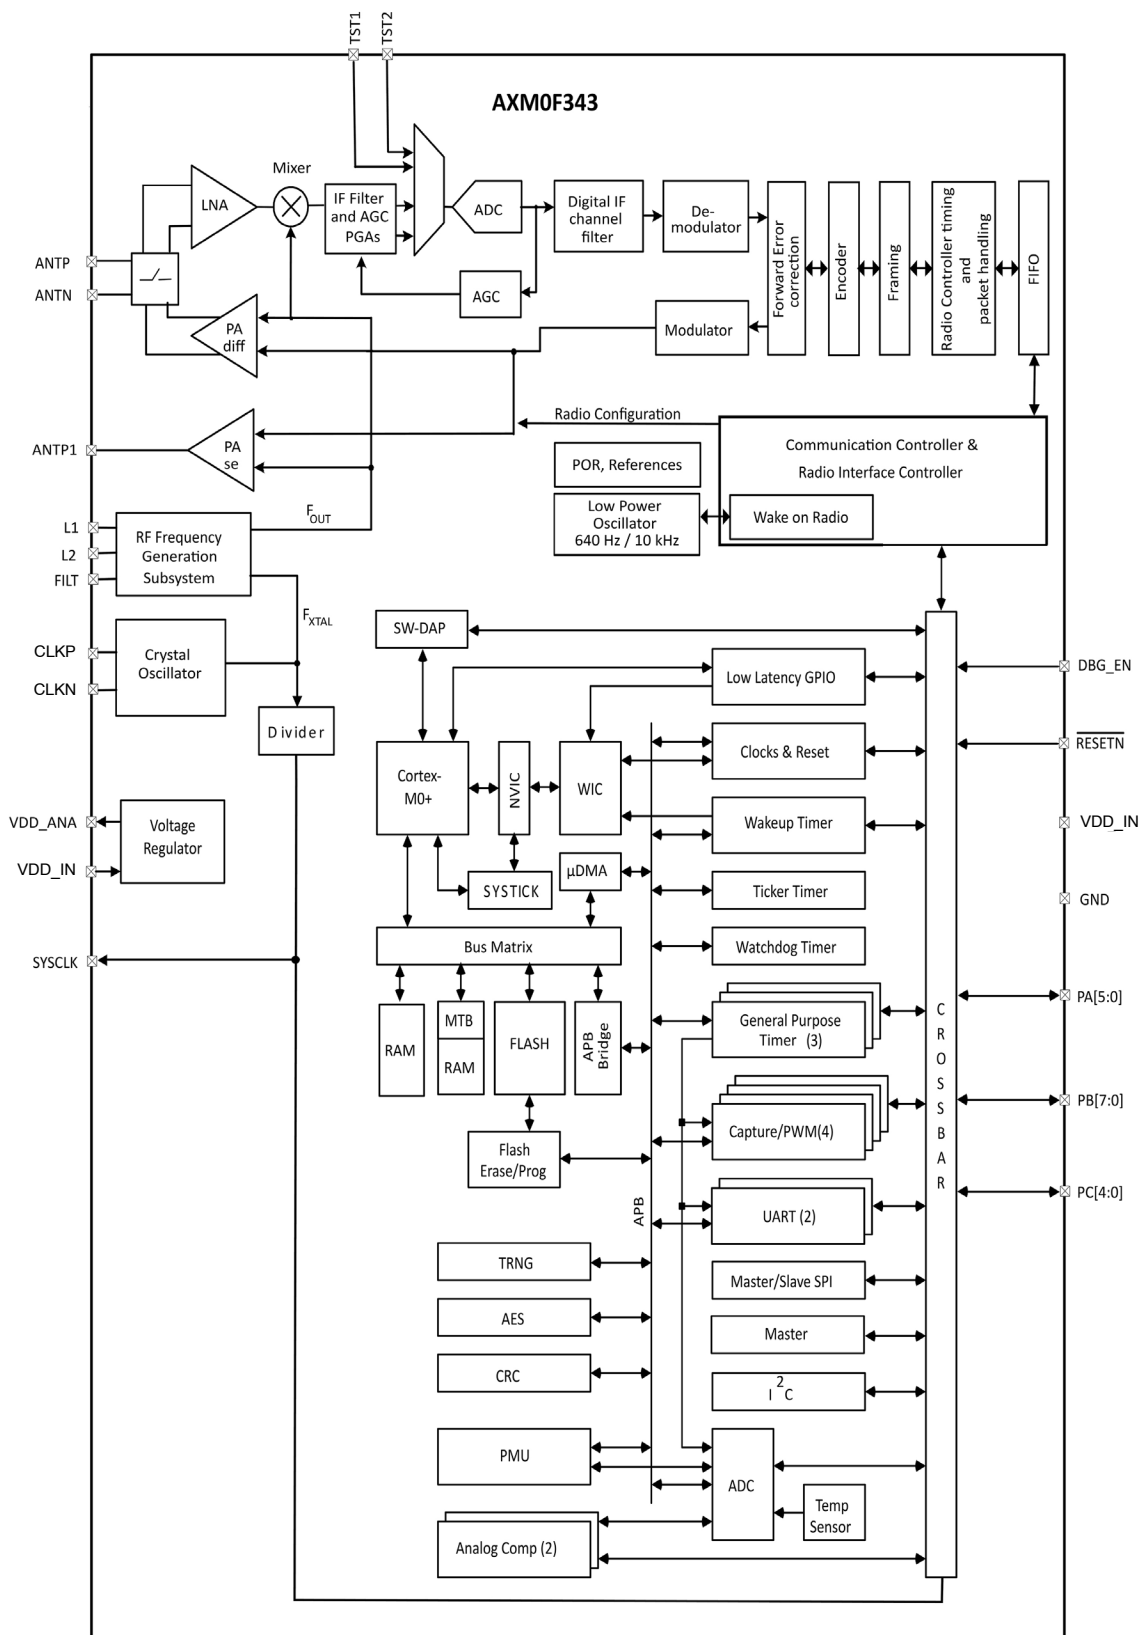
TST1 TST2

AXM0F343

Mixer

LNA

IF Filter and AGC PGAs

ADC

Digital IF channel filter

De-modulator

Forward Error correction

Encoder

Framing

Radio Controller timing and packet handling

FIFO

ANTP

ANTN

AGC

PA diff

Modulator

Radio Configuration

ANTP1

PA se

Communication Controller & Radio Interface Controller

POR, References

Low Power Oscillator 640 Hz / 10 kHz

Wake on Radio

L1

L2

FILT

RF Frequency Generation Subsystem

$F_{OUT}$

$F_{XTAL}$

CLKP

CLKN

Crystal Oscillator

Divider

SW-DAP

Low Latency GPIO

DBG_EN

Cortex-M0+

NVIC

WIC

Clocks & Reset

$\overline{RESETN}$

Wakeup Timer

VDD_ANA

Voltage Regulator

VDD_IN

VDD_IN

SYSTICK

µDMA

Ticker Timer

GND

SYSCLK

Bus Matrix

Watchdog Timer

PA[5:0]

RAM

MTB

RAM

FLASH

APB Bridge

General Purpose Timer (3)

CROSSBAR

Capture/PWM(4)

PB[7:0]

Flash Erase/Prog

APB

UART (2)

PC[4:0]

TRNG

Master/Slave SPI

AES

Master

CRC

$I^2C$

PMU

ADC

Temp Sensor

Analog Comp (2)